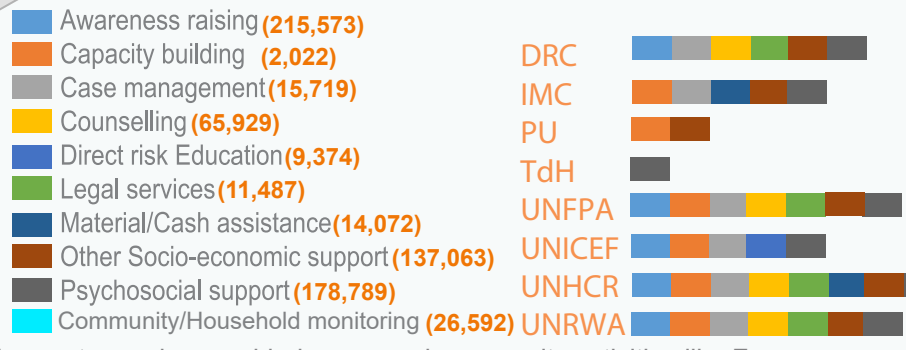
Awareness raising (215,573)
Capacity building (2,022)
Case management (15,719)
Counselling (65,929)
Direct risk Education (9,374)
Legal services (11,487)
Material/Cash assistance (14,072)
Other Socio-economic support (137,063)
Psychosocial support (178,789)
Community/Household monitoring (26,592)

DRC
IMC
PU
TdH
UNFPA
UNICEF
UNHCR
UNRWA

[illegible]